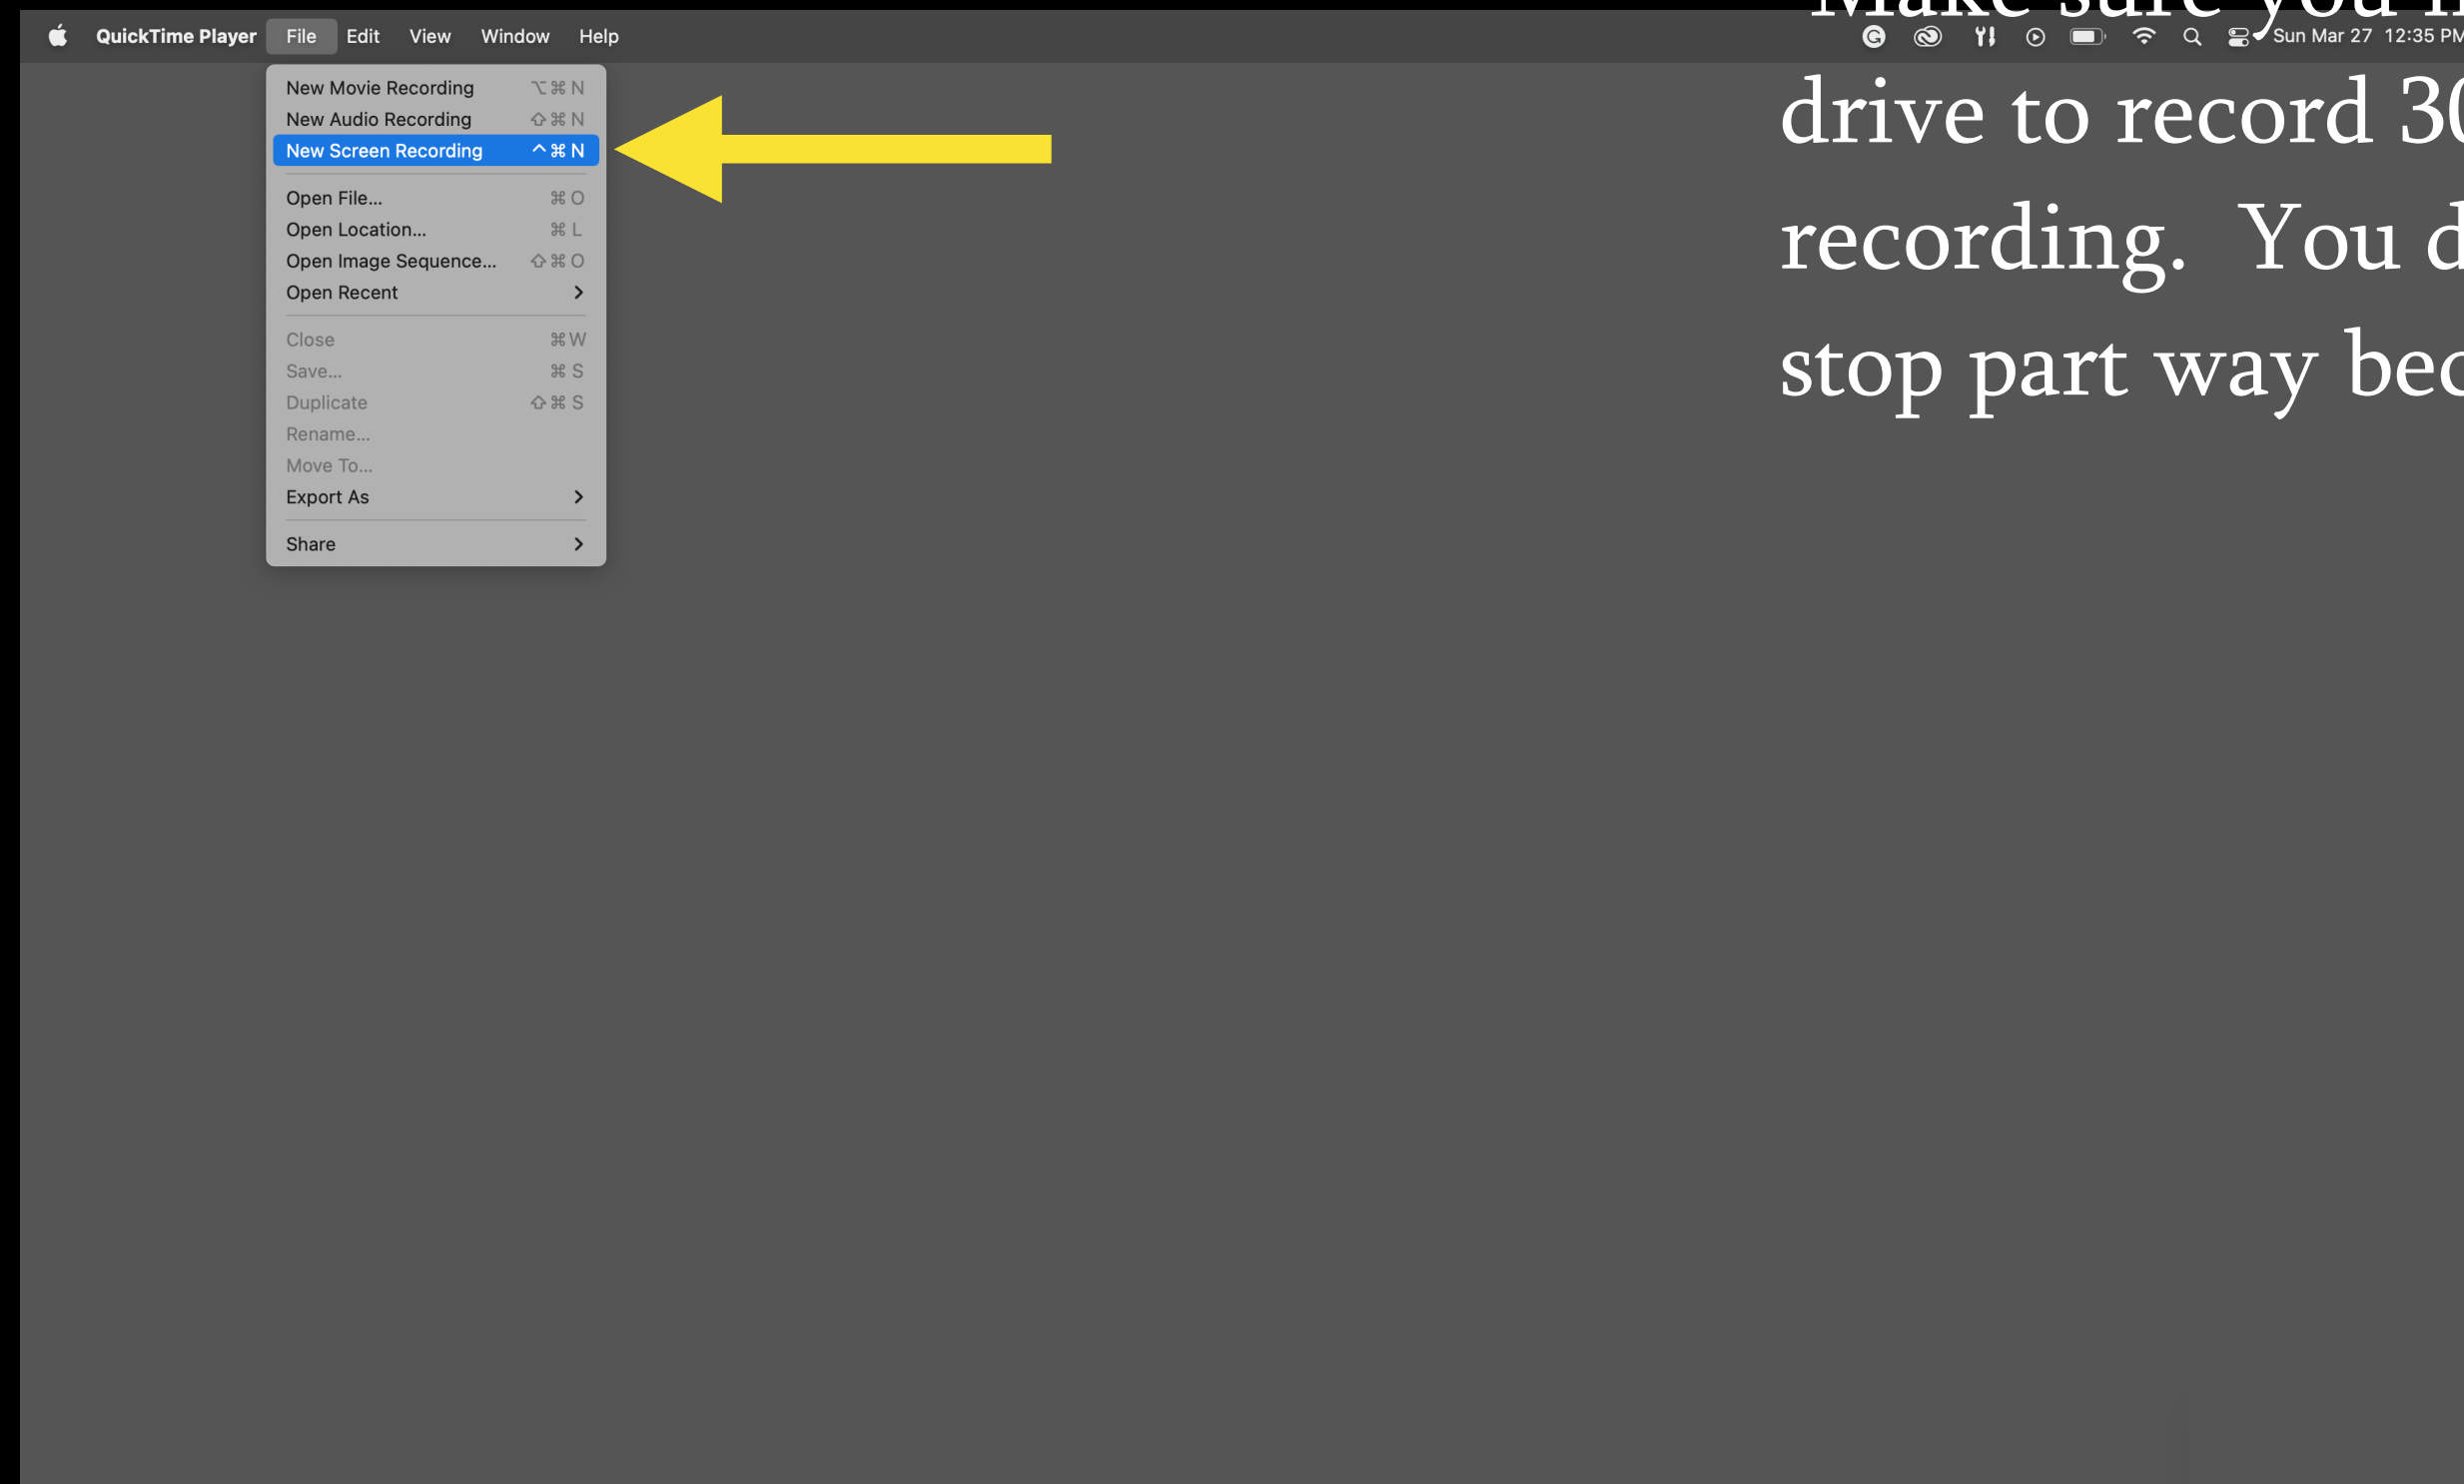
QuickTime Player File Edit View Window Help

Sun Mar 27 12:35 PM

New Movie Recording ⌥⌘N
New Audio Recording ⇧⌘N
New Screen Recording ^⌘N
Open File... ⌘O
Open Location... ⌘L
Open Image Sequence... ⇧⌘O
Open Recent
Close ⌘W
Save... ⌘S
Duplicate ⇧⌘S
Rename...
Move To...
Export As
Share

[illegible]
drive to record 3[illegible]
recording. You d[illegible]
stop part way bec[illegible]